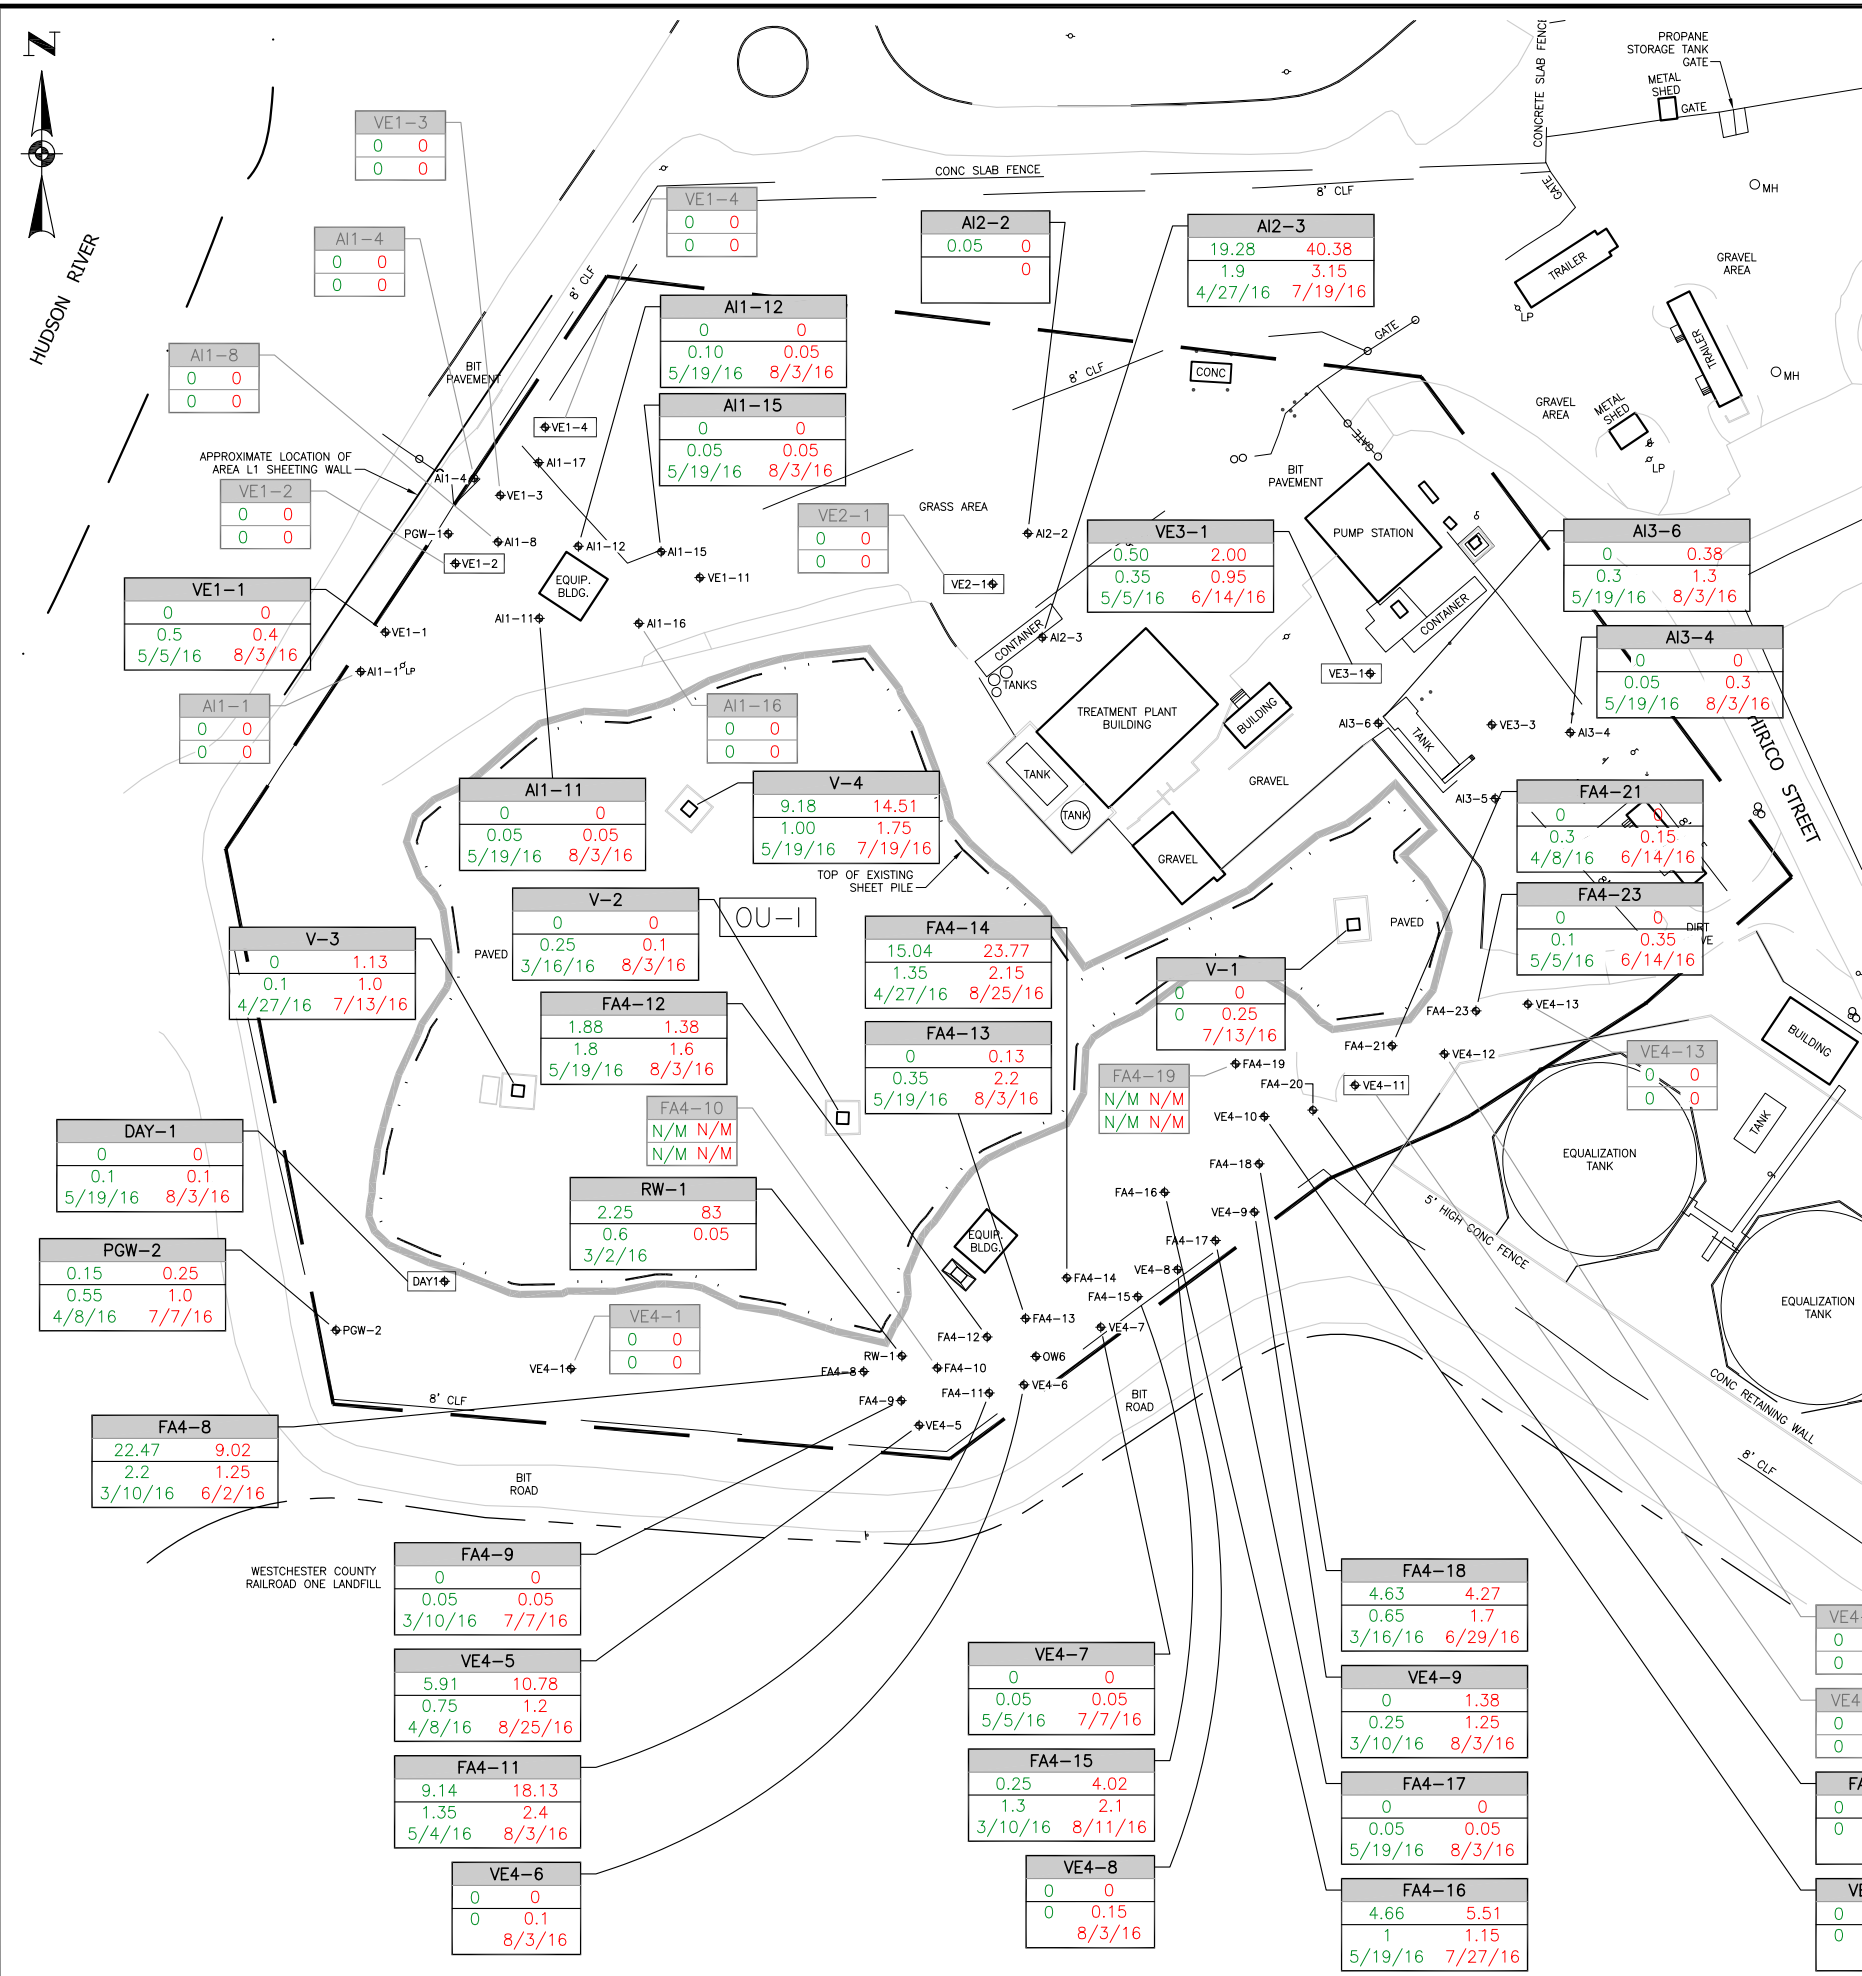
N

HUDSON RIVER

VE1–3
0 0
0 0

VE1–4
0 0
0 0

AI1–4
0 0
0 0

AI1–8
0 0
0 0

CONC SLAB FENCE

8' CLF

CONCRETE SLAB FENCE

PROPANE STORAGE TANK
GATE
METAL SHED
GATE

MH

GATE

TRAILER
LP

GRAVEL AREA

TRAILER

MH

AI2–2
0.05 0
0

AI2–3
19.28 40.38
1.9 3.15
4/27/16 7/19/16

AI1–12
0 0
0.10 0.05
5/19/16 8/3/16

AI1–15
0 0
0.05 0.05
5/19/16 8/3/16

8' CLF

BIT PAVEMENT

CONC

GATE

GATE

GRAVEL AREA

METAL SHED

LP

BIT PAVEMENT

APPROXIMATE LOCATION OF AREA L1 SHEETING WALL

VE1–4
AI1–17
VE1–3
AI1–4

VE1–2
0 0
0 0

PGW–1
AI1–8
VE1–2
AI1–12
AI1–15
EQUIP. BLDG.
VE1–11

VE2–1
0 0
0 0

GRASS AREA

AI2–2

VE2–1

VE3–1
0.50 2.00
0.35 0.95
5/5/16 6/14/16

PUMP STATION

CONTAINER

AI3–6
0 0.38
0.3 1.3
5/19/16 8/3/16

VE1–1
0 0
0.5 0.4
5/5/16 8/3/16

VE1–1
AI1–1 LP
AI1–11
AI1–16

CONTAINER
AI2–3
TANKS

VE3–1

AI3–4
0 0
0.05 0.3
5/19/16 8/3/16

AI1–1
0 0
0 0

AI1–16
0 0
0 0

TREATMENT PLANT BUILDING

BUILDING

AI3–6
VE3–3
AI3–4

TANK

CIRICO STREET

AI1–11
0 0
0.05 0.05
5/19/16 8/3/16

V–4
9.18 14.51
1.00 1.75
5/19/16 7/19/16

TANK
TANK

GRAVEL

AI3–5

FA4–21
0 0
0.3 0.15
4/8/16 6/14/16

GRAVEL

TOP OF EXISTING SHEET PILE

V–2
0 0
0.25 0.1
3/16/16 8/3/16

PAVED

OU–I

FA4–14
15.04 23.77
1.35 2.15
4/27/16 8/25/16

PAVED

FA4–23
0 0
0.1 0.35
5/5/16 6/14/16

DIRT

V–3
0 1.13
0.1 1.0
4/27/16 7/13/16

FA4–12
1.88 1.38
1.8 1.6
5/19/16 8/3/16

V–1
0 0
0 0.25
7/13/16

FA4–23
VE4–13

FA4–13
0 0.13
0.35 2.2
5/19/16 8/3/16

FA4–21
VE4–12

FA4–19
N/M N/M
N/M N/M

FA4–19
FA4–20
VE4–11

VE4–13
0 0
0 0

BUILDING

FA4–10
N/M N/M
N/M N/M

VE4–10

EQUALIZATION TANK

TANK

DAY–1
0 0
0.1 0.1
5/19/16 8/3/16

RW–1
2.25 83
0.6 0.05
3/2/16

FA4–18
FA4–16
VE4–9

5' HIGH CONC FENCE

EQUIP. BLDG.
FA4–17

PGW–2
0.15 0.25
0.55 1.0
4/8/16 7/7/16

DAY1

VE4–8
FA4–14
FA4–15
VE4–7

EQUALIZATION TANK

PGW–2

VE4–1
0 0
0 0

FA4–13
FA4–12
OW6
VE4–1
RW–1
FA4–8
FA4–10
FA4–11
VE4–6

BIT ROAD

CONC RETAINING WALL

8' CLF

FA4–9
VE4–5

FA4–8
22.47 9.02
2.2 1.25
3/10/16 6/2/16

BIT ROAD

8' CLF

WESTCHESTER COUNTY RAILROAD ONE LANDFILL

FA4–9
0 0
0.05 0.05
3/10/16 7/7/16

VE4–5
5.91 10.78
0.75 1.2
4/8/16 8/25/16

FA4–11
9.14 18.13
1.35 2.4
5/4/16 8/3/16

VE4–6
0 0
0 0.1
8/3/16

VE4–7
0 0
0.05 0.05
5/5/16 7/7/16

FA4–15
0.25 4.02
1.3 2.1
3/10/16 8/11/16

VE4–8
0 0
0 0.15
8/3/16

FA4–18
4.63 4.27
0.65 1.7
3/16/16 6/29/16

VE4–9
0 1.38
0.25 1.25
3/10/16 8/3/16

FA4–17
0 0
0.05 0.05
5/19/16 8/3/16

FA4–16
4.66 5.51
1 1.15
5/19/16 7/27/16

VE4
0
0

VE4
0
0

F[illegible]
0
0

VE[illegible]
0
0